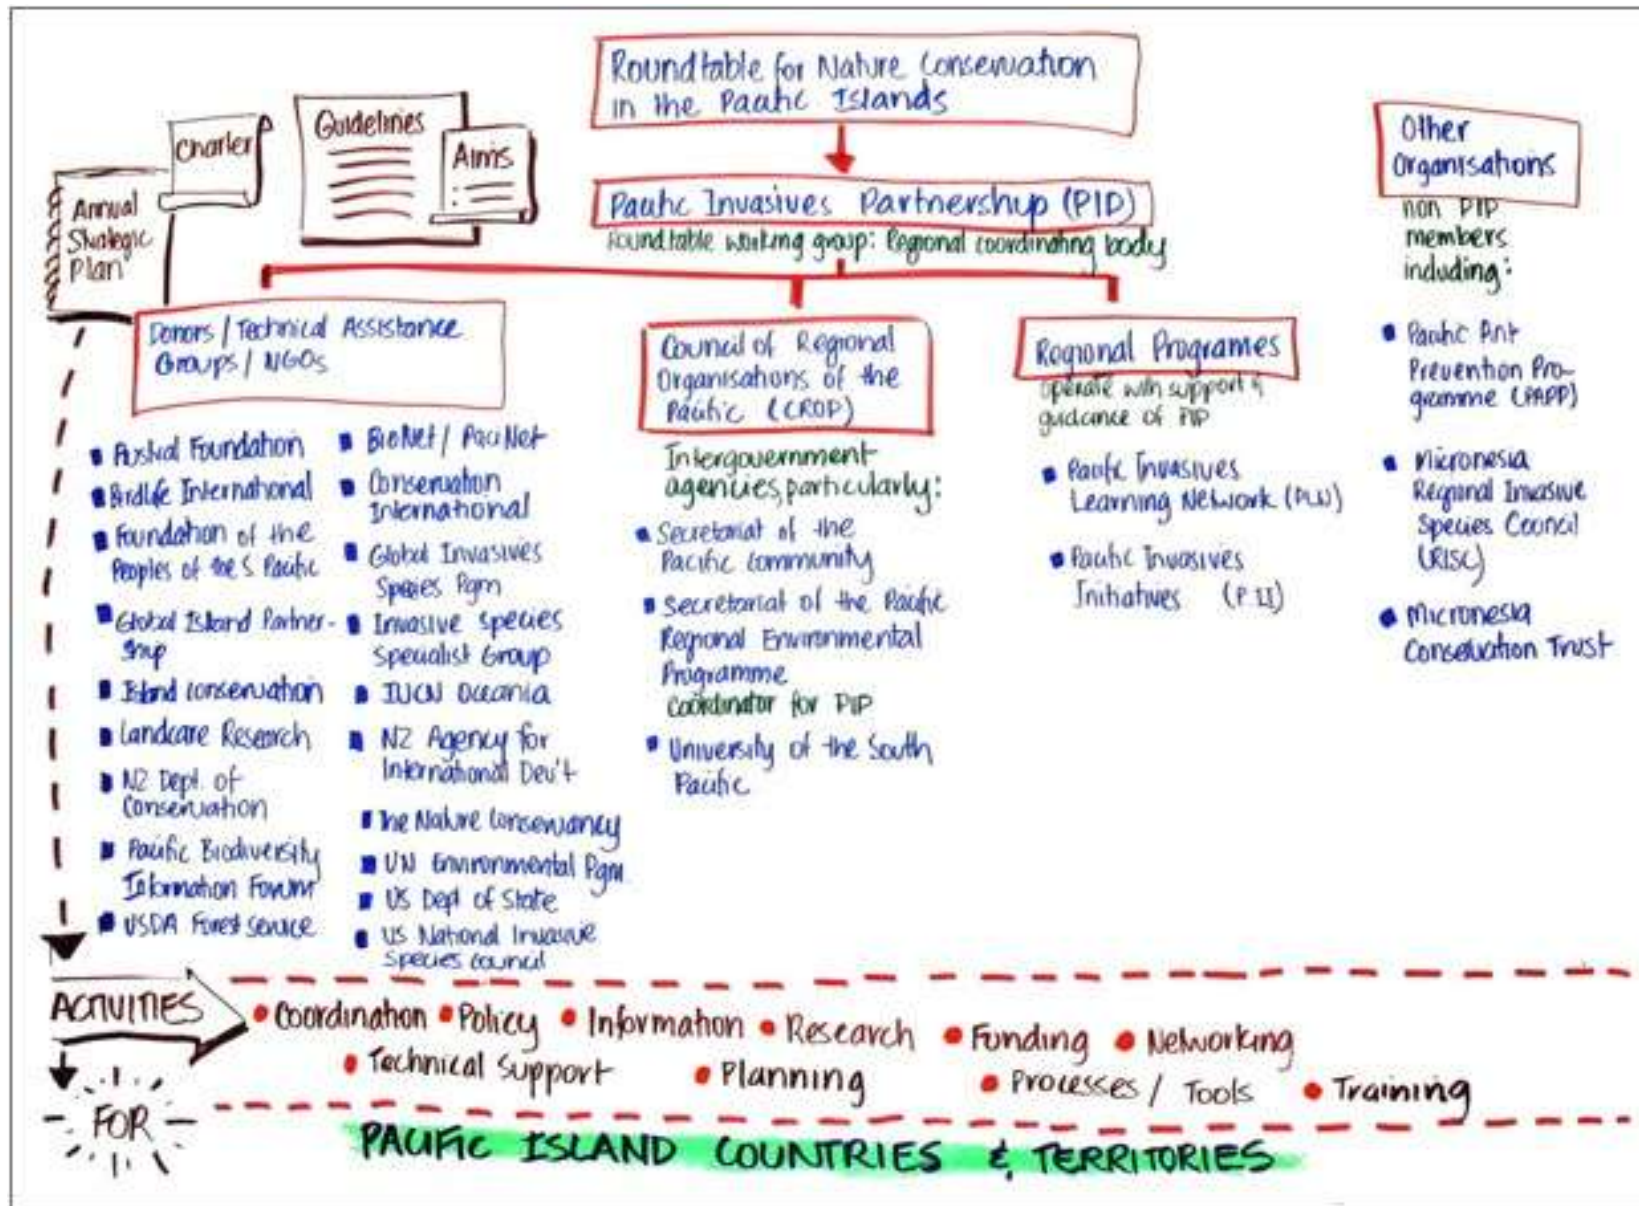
Roundtable for Nature Conservation in the Pacific Islands

Charter

Guidelines

Aims

Annual Strategic Plan

Pacific Invasives Partnership (PIP)
Roundtable working group: Regional coordinating body

Other Organisations
non PIP members including:
• Pacific Ant Prevention Programme (PAPP)
• Micronesia Regional Invasive Species Council (RISC)
• Micronesia Conservation Trust

Donors / Technical Assistance Groups / NGOs
• Austral Foundation
• Birdlife International
• Foundation of the Peoples of the S Pacific
• Global Island Partnership
• Island Conservation
• Landcare Research
• NZ Dept. of Conservation
• Pacific Biodiversity Information Forum
• USDA Forest Service
• BioNet / PaciNet
• Conservation International
• Global Invasives Species Pgm
• Invasive Species Specialist Group
• IUCN Oceania
• NZ Agency for International Dev't
• The Nature Conservancy
• UN Environmental Pgm
• US Dept of State
• US National Invasive Species Council

Council of Regional Organisations of the Pacific (CROP)
Intergovernment agencies, particularly:
• Secretariat of the Pacific Community
• Secretariat of the Pacific Regional Environmental Programme
Coordinator for PIP
• University of the South Pacific

Regional Programmes
operate with support & guidance of PIP
• Pacific Invasives Learning Network (PILN)
• Pacific Invasives Initiatives (PII)

ACTIVITIES
• Coordination • Policy • Information • Research • Funding • Networking
• Technical Support • Planning • Processes / Tools • Training

FOR
PACIFIC ISLAND COUNTRIES & TERRITORIES